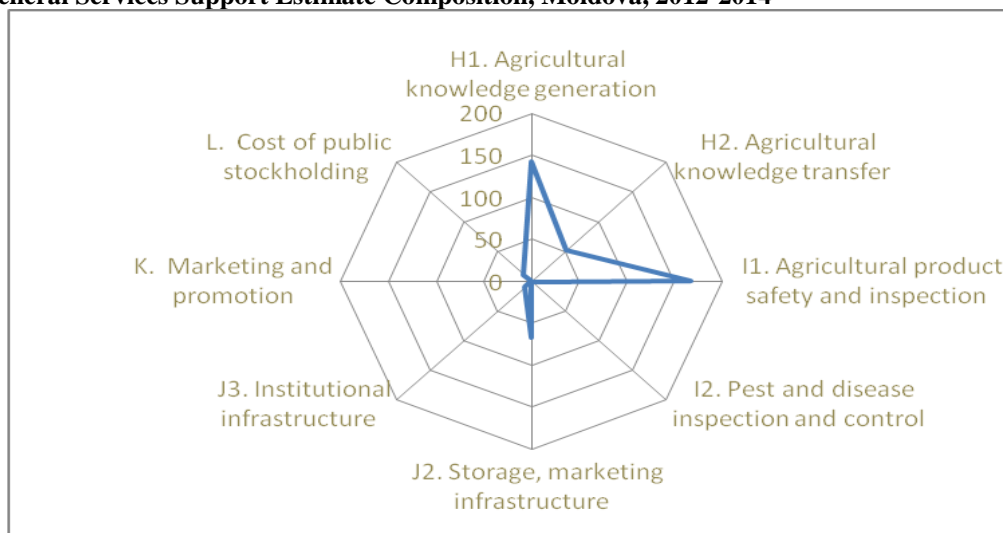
General Services Support Estimate Composition, Moldova, 2012-2014

H1. Agricultural knowledge generation

200
150
100
50
0

H2. Agricultural knowledge transfer

I1. Agricultural product safety and inspection

I2. Pest and disease inspection and control

J2. Storage, marketing infrastructure

J3. Institutional infrastructure

K. Marketing and promotion

L. Cost of public stockholding